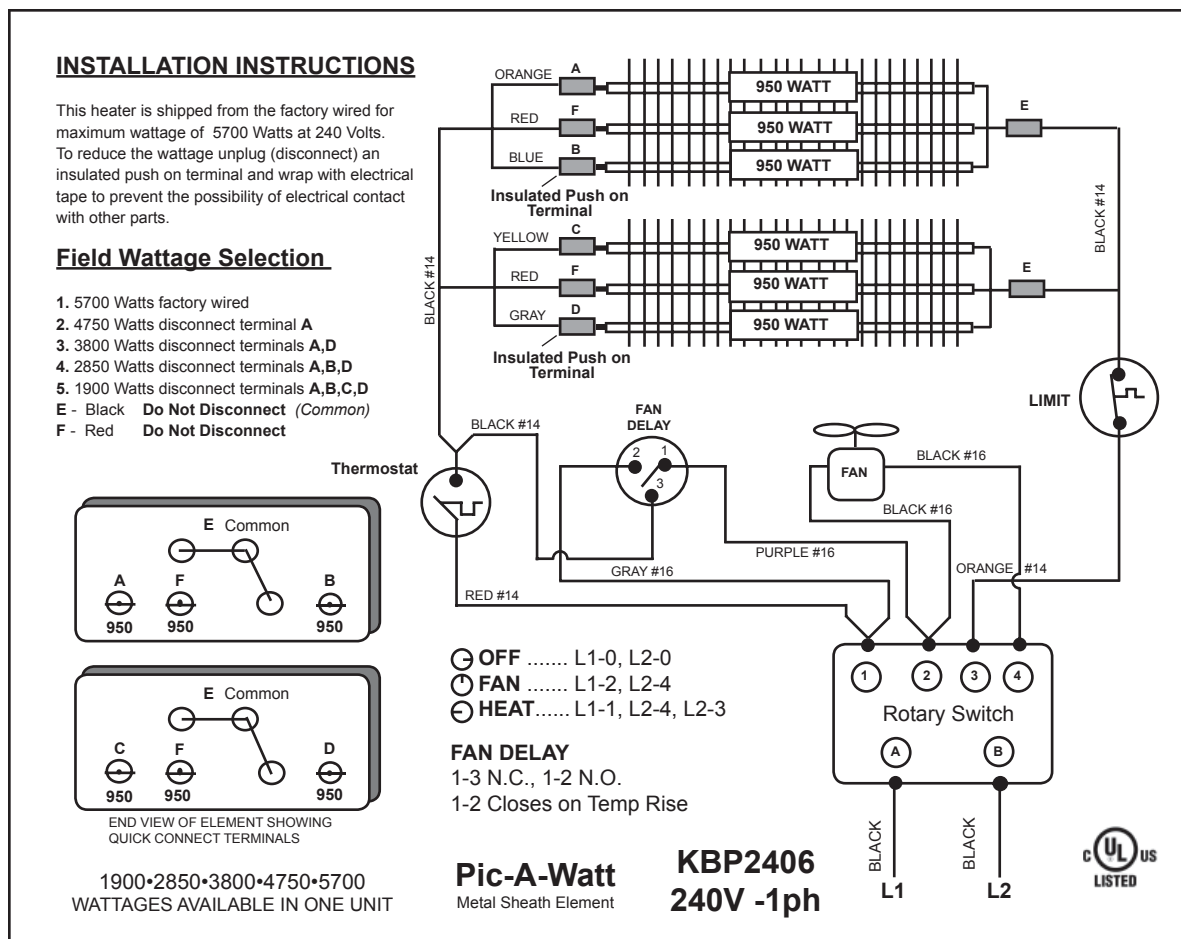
INSTALLATION INSTRUCTIONS

This heater is shipped from the factory wired for maximum wattage of 5700 Watts at 240 Volts. To reduce the wattage unplug (disconnect) an insulated push on terminal and wrap with electrical tape to prevent the possibility of electrical contact with other parts.

Field Wattage Selection

1. 5700 Watts factory wired
2. 4750 Watts disconnect terminal A
3. 3800 Watts disconnect terminals A,D
4. 2850 Watts disconnect terminals A,B,D
5. 1900 Watts disconnect terminals A,B,C,D
E - Black Do Not Disconnect (Common)
F - Red Do Not Disconnect

ORANGE A
RED F
BLUE B
950 WATT
950 WATT
950 WATT
E
Insulated Push on Terminal

YELLOW C
RED F
GRAY D
950 WATT
950 WATT
950 WATT
E
Insulated Push on Terminal

BLACK #14
BLACK #14
LIMIT
BLACK #14
FAN DELAY
2 1 3
Thermostat
FAN
BLACK #16
BLACK #16
PURPLE #16
GRAY #16
ORANGE #14
RED #14

E Common
A F B
950 950 950

E Common
C F D
950 950 950

END VIEW OF ELEMENT SHOWING QUICK CONNECT TERMINALS

1900•2850•3800•4750•5700
WATTAGES AVAILABLE IN ONE UNIT

OFF ....... L1-0, L2-0
FAN ....... L1-2, L2-4
HEAT...... L1-1, L2-4, L2-3

FAN DELAY
1-3 N.C., 1-2 N.O.
1-2 Closes on Temp Rise

1 2 3 4
Rotary Switch
A B
BLACK BLACK
L1 L2

Pic-A-Watt
Metal Sheath Element

KBP2406
240V -1ph

c UL us LISTED